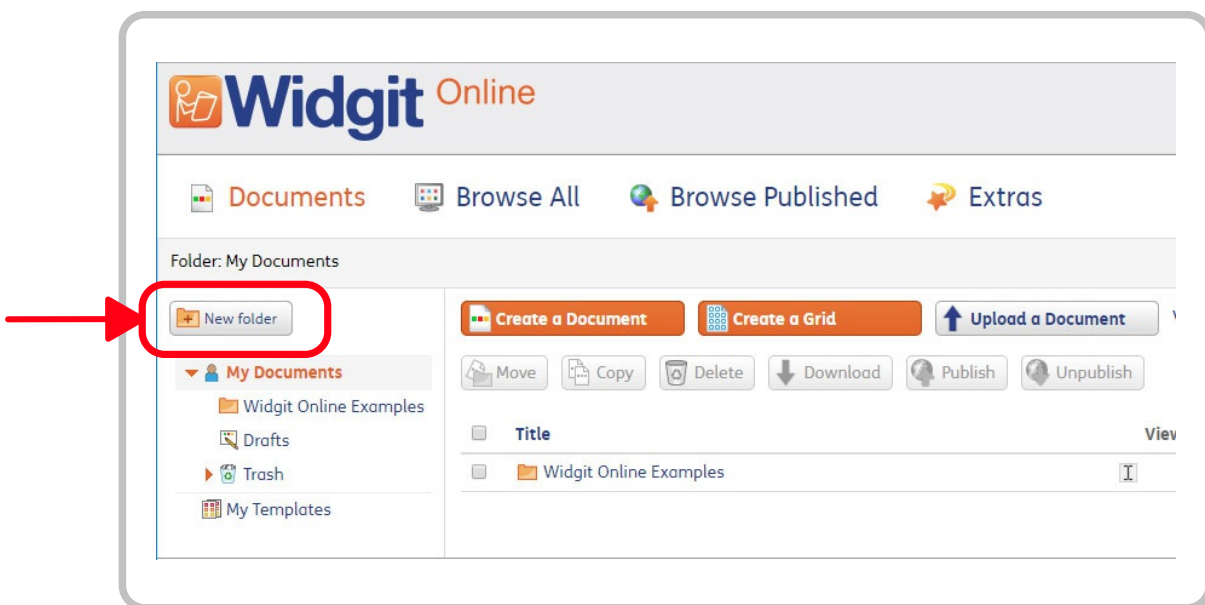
Widgit Online

Documents Browse All Browse Published Extras

Folder: My Documents

New folder

My Documents
Widgit Online Examples
Drafts
Trash
My Templates

Create a Document Create a Grid Upload a Document

Move Copy Delete Download Publish Unpublish

Title Viev

Widgit Online Examples